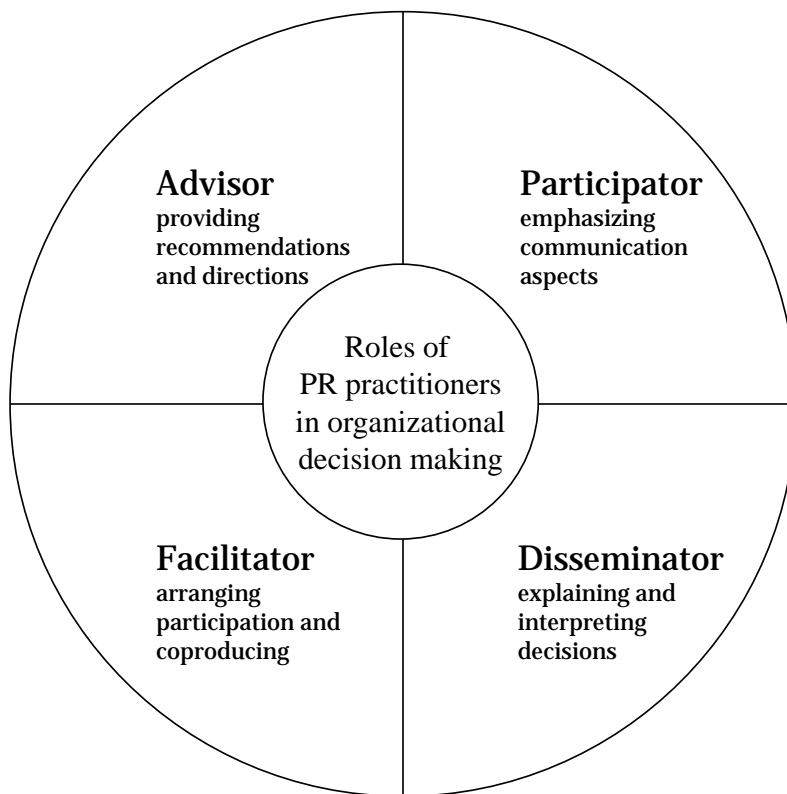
Advisor
providing recommendations and directions

Participator
emphasizing communication aspects

Roles of PR practitioners in organizational decision making

Facilitator
arranging participation and coproducing

Disseminator
explaining and interpreting decisions